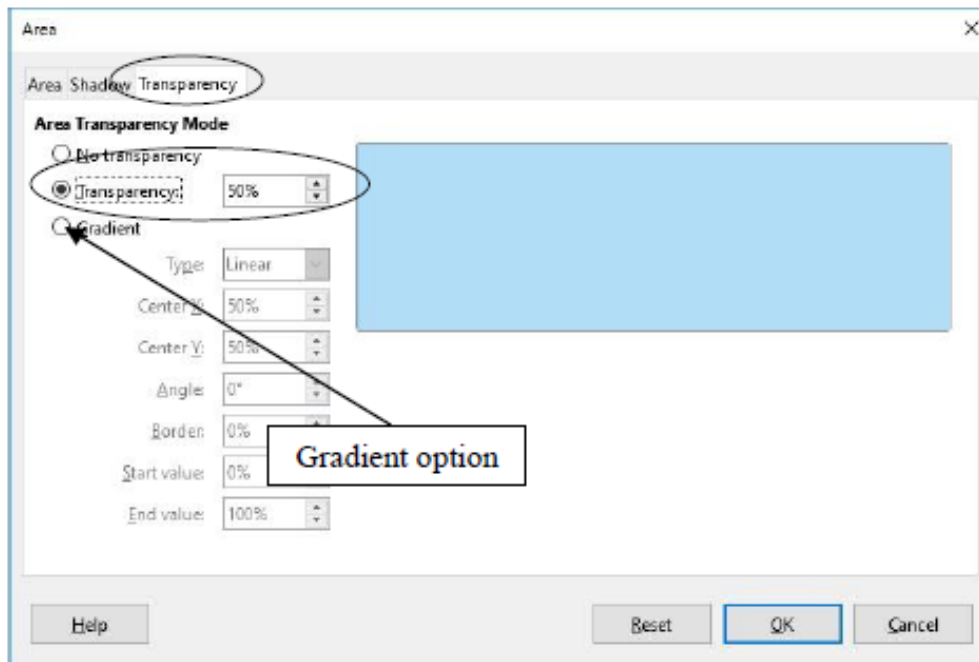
Area

×

Area Shadow Transparency

Area Transparency Mode

No transparency

Transparency: 50%

Gradient

Type: Linear

Center X: 50%

Center Y: 50%

Angle: 0°

Border: 0%

Start value: 0%

End value: 100%

Gradient option

Help

Reset

OK

Cancel